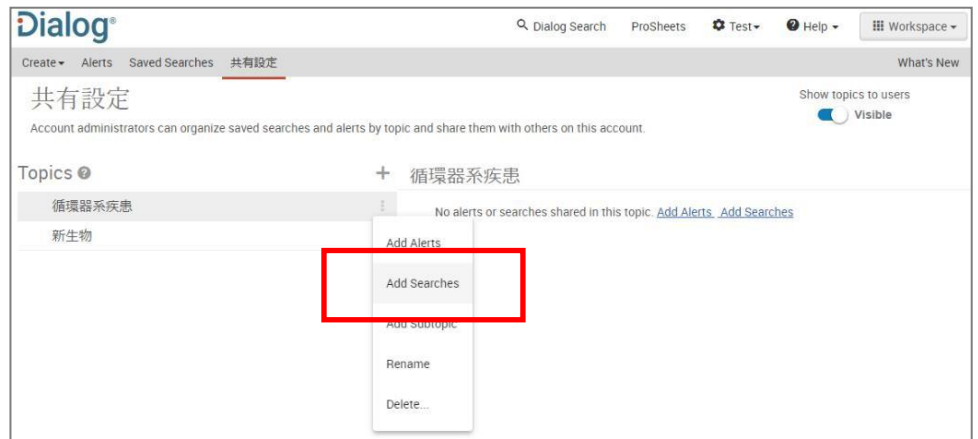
Dialog®

Dialog Search ProSheets Test▾ Help ▾ Workspace ▾

Create▾ Alerts Saved Searches 共有設定

What's New

共有設定

Account administrators can organize saved searches and alerts by topic and share them with others on this account.

Show topics to users
Visible

Topics

+

循環器系疾患

循環器系疾患

新生物

No alerts or searches shared in this topic. Add Alerts Add Searches

Add Alerts

Add Searches

Add Subtopic

Rename

Delete...